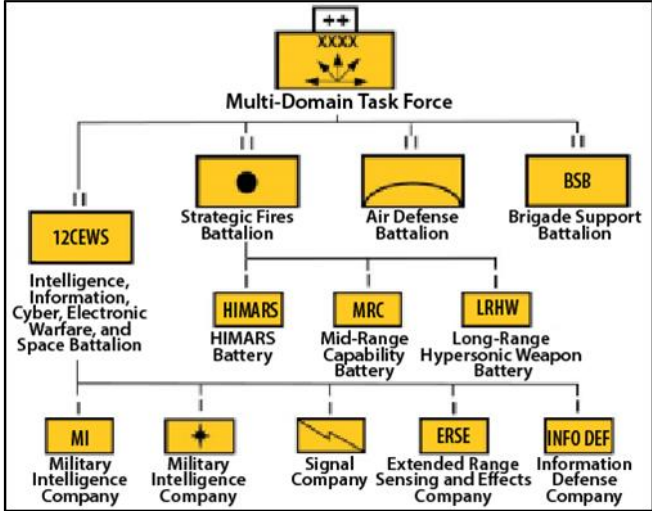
++
XXXX
Multi-Domain Task Force

II
12CEWS
Intelligence, Information, Cyber, Electronic Warfare, and Space Battalion

II
Strategic Fires Battalion

II
Air Defense Battalion

II
BSB
Brigade Support Battalion

I
HIMARS
HIMARS Battery

I
MRC
Mid-Range Capability Battery

I
LRHW
Long-Range Hypersonic Weapon Battery

I
MI
Military Intelligence Company

I
Military Intelligence Company

I
Signal Company

I
ERSE
Extended Range Sensing and Effects Company

I
INFO DEF
Information Defense Company